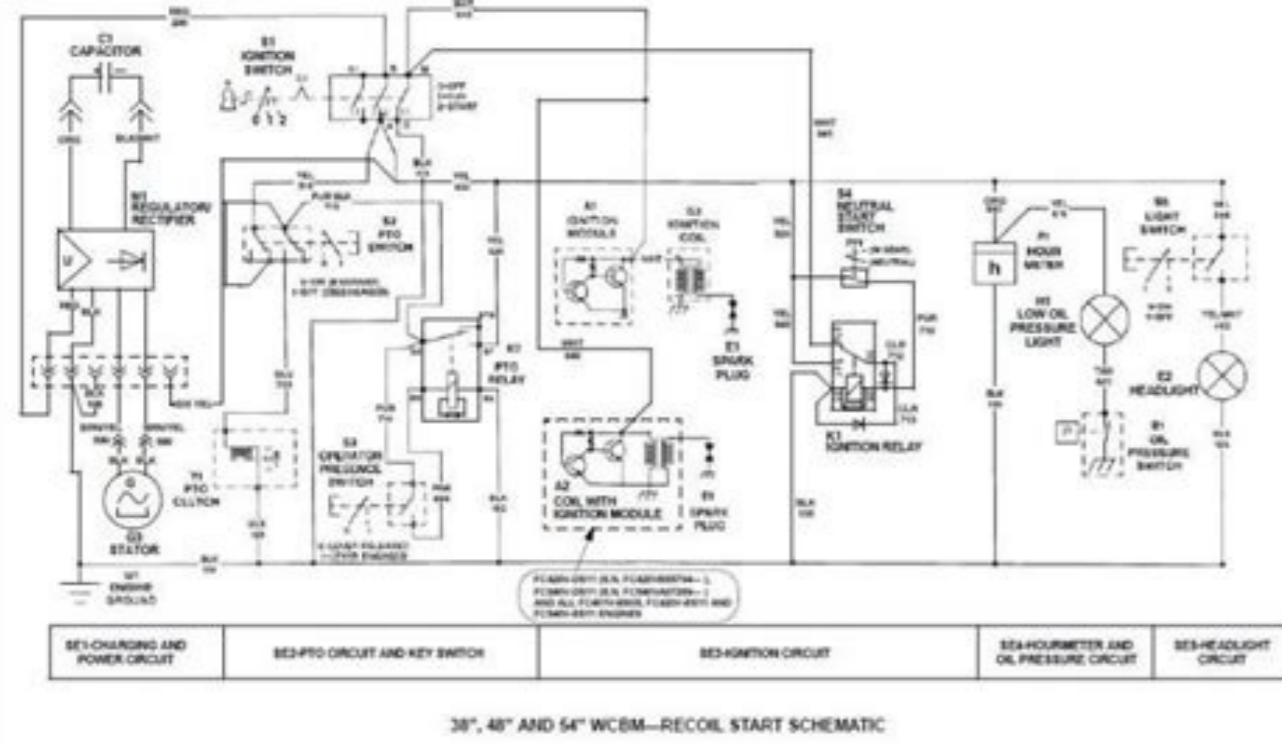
C1
CAPACITOR

S1
IGNITION
SWITCH

0 1 2

0-OFF
1-RUN
2-START

N1
REGULATOR/
RECTIFIER

S2
PTO
SWITCH

A1
IGNITION
MODULE

G2
IGNITION
COIL

E1
SPARK
PLUG

S4
NEUTRAL
START
SWITCH

K1
IGNITION RELAY

P1
HOUR
METER

h

H1
LOW OIL
PRESSURE
LIGHT

S6
LIGHT
SWITCH

E2
HEADLIGHT

B1
OIL
PRESSURE
SWITCH

K2
PTO
RELAY

S3
OPERATOR
PRESENCE
SWITCH

Y1
PTO
CLUTCH

G1
STATOR

W1
ENGINE
GROUND

A2
COIL WITH
IGNITION MODULE

E1
SPARK
PLUG

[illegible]

| SE1-CHARGING AND POWER CIRCUIT | SE2-PTO CIRCUIT AND KEY SWITCH | SE3-IGNITION CIRCUIT | SE4-HOURMETER AND OIL PRESSURE CIRCUIT | SE5-HEADLIGHT CIRCUIT |
|---|---|---|---|---|

38", 48" AND 54" WCBM—RECOIL START SCHEMATIC